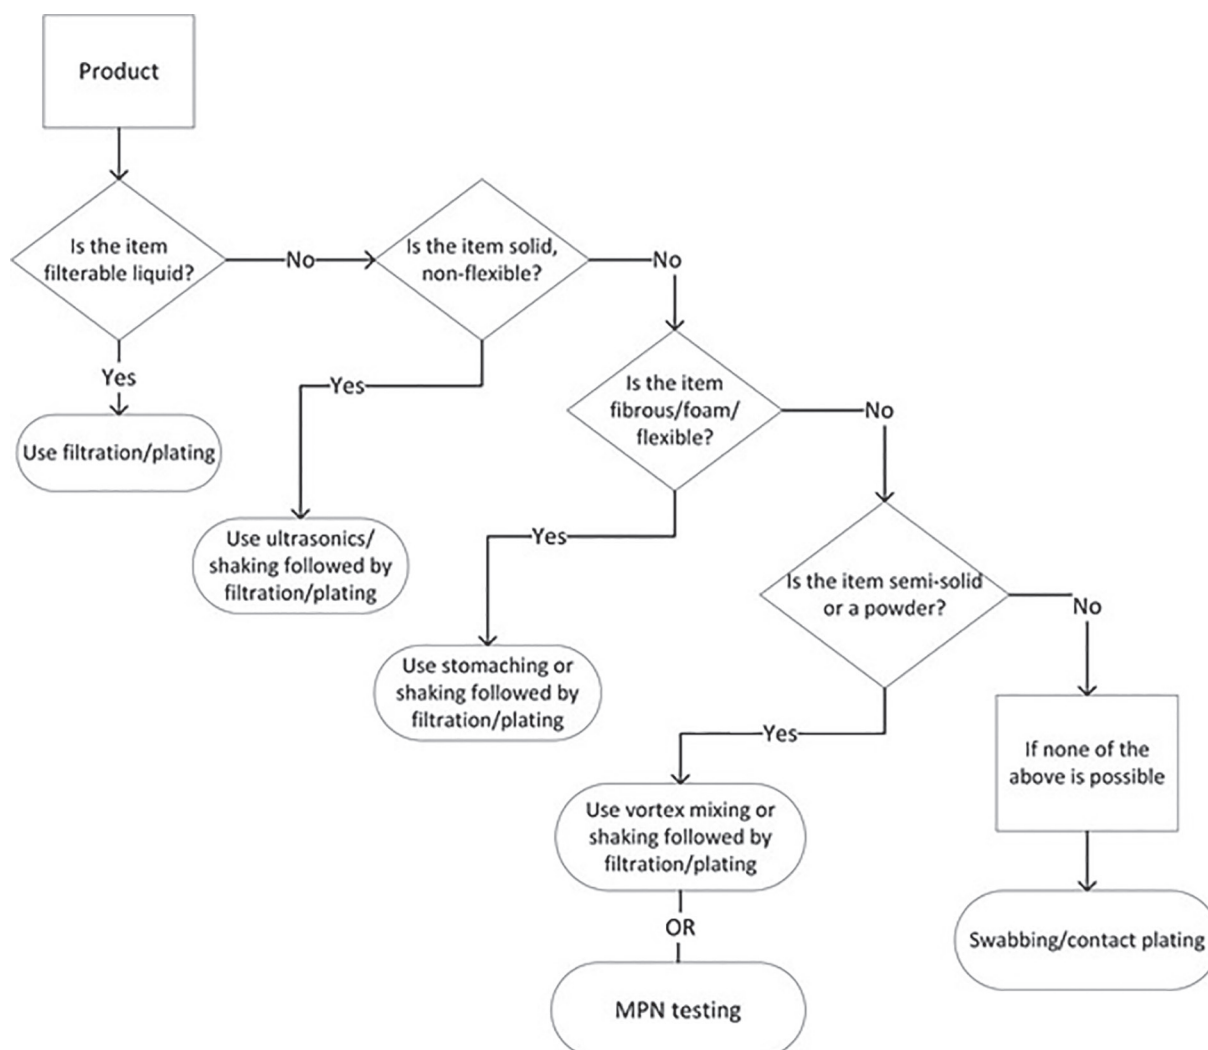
Product

Is the item filterable liquid?

No

Yes

Use filtration/plating

Is the item solid, non-flexible?

No

Yes

Use ultrasonics/ shaking followed by filtration/plating

Is the item fibrous/foam/ flexible?

No

Yes

Use stomaching or shaking followed by filtration/plating

Is the item semi-solid or a powder?

No

Yes

Use vortex mixing or shaking followed by filtration/plating

OR

MPN testing

If none of the above is possible

Swabbing/contact plating